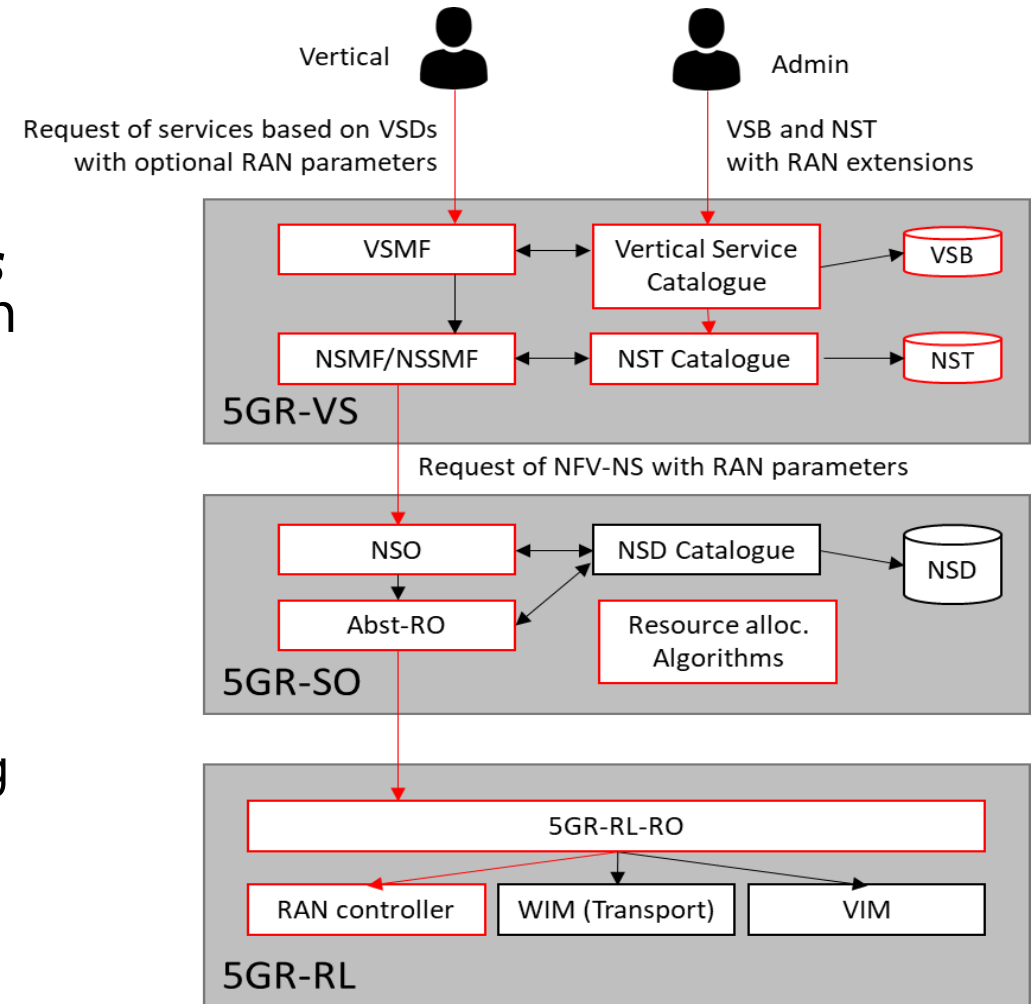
Vertical

Admin

Request of services based on VSDs with optional RAN parameters

VSB and NST with RAN extensions

VSMF

Vertical Service Catalogue

VSB

NSMF/NSSMF

NST Catalogue

NST

5GR-VS

Request of NFV-NS with RAN parameters

NSO

NSD Catalogue

NSD

Abst-RO

Resource alloc. Algorithms

5GR-SO

5GR-RL-RO

RAN controller

WIM (Transport)

VIM

5GR-RL